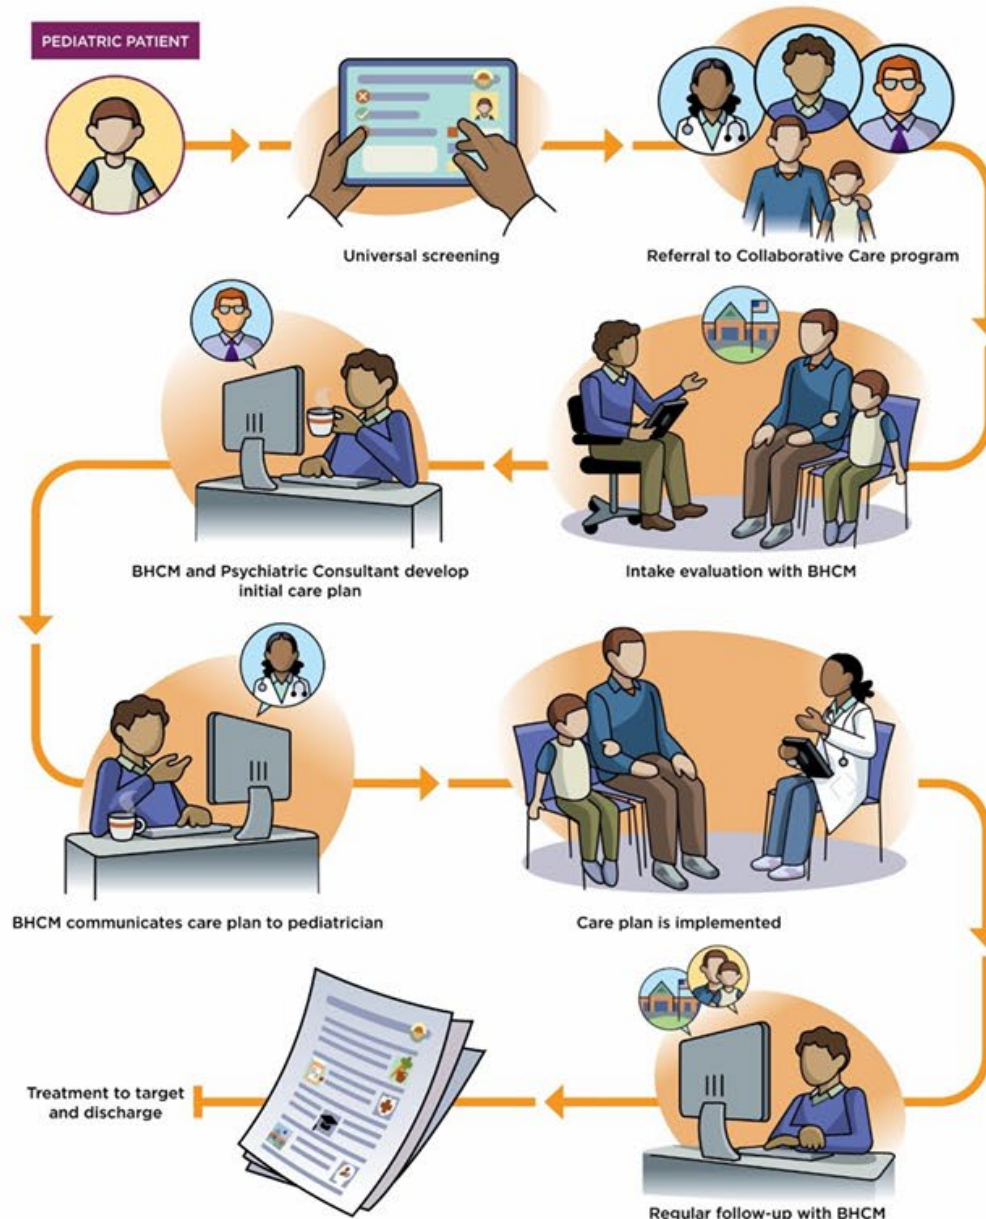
PEDIATRIC PATIENT

Universal screening

Referral to Collaborative Care program

BHCM and Psychiatric Consultant develop initial care plan

Intake evaluation with BHCM

BHCM communicates care plan to pediatrician

Care plan is implemented

Treatment to target and discharge

Regular follow-up with BHCM